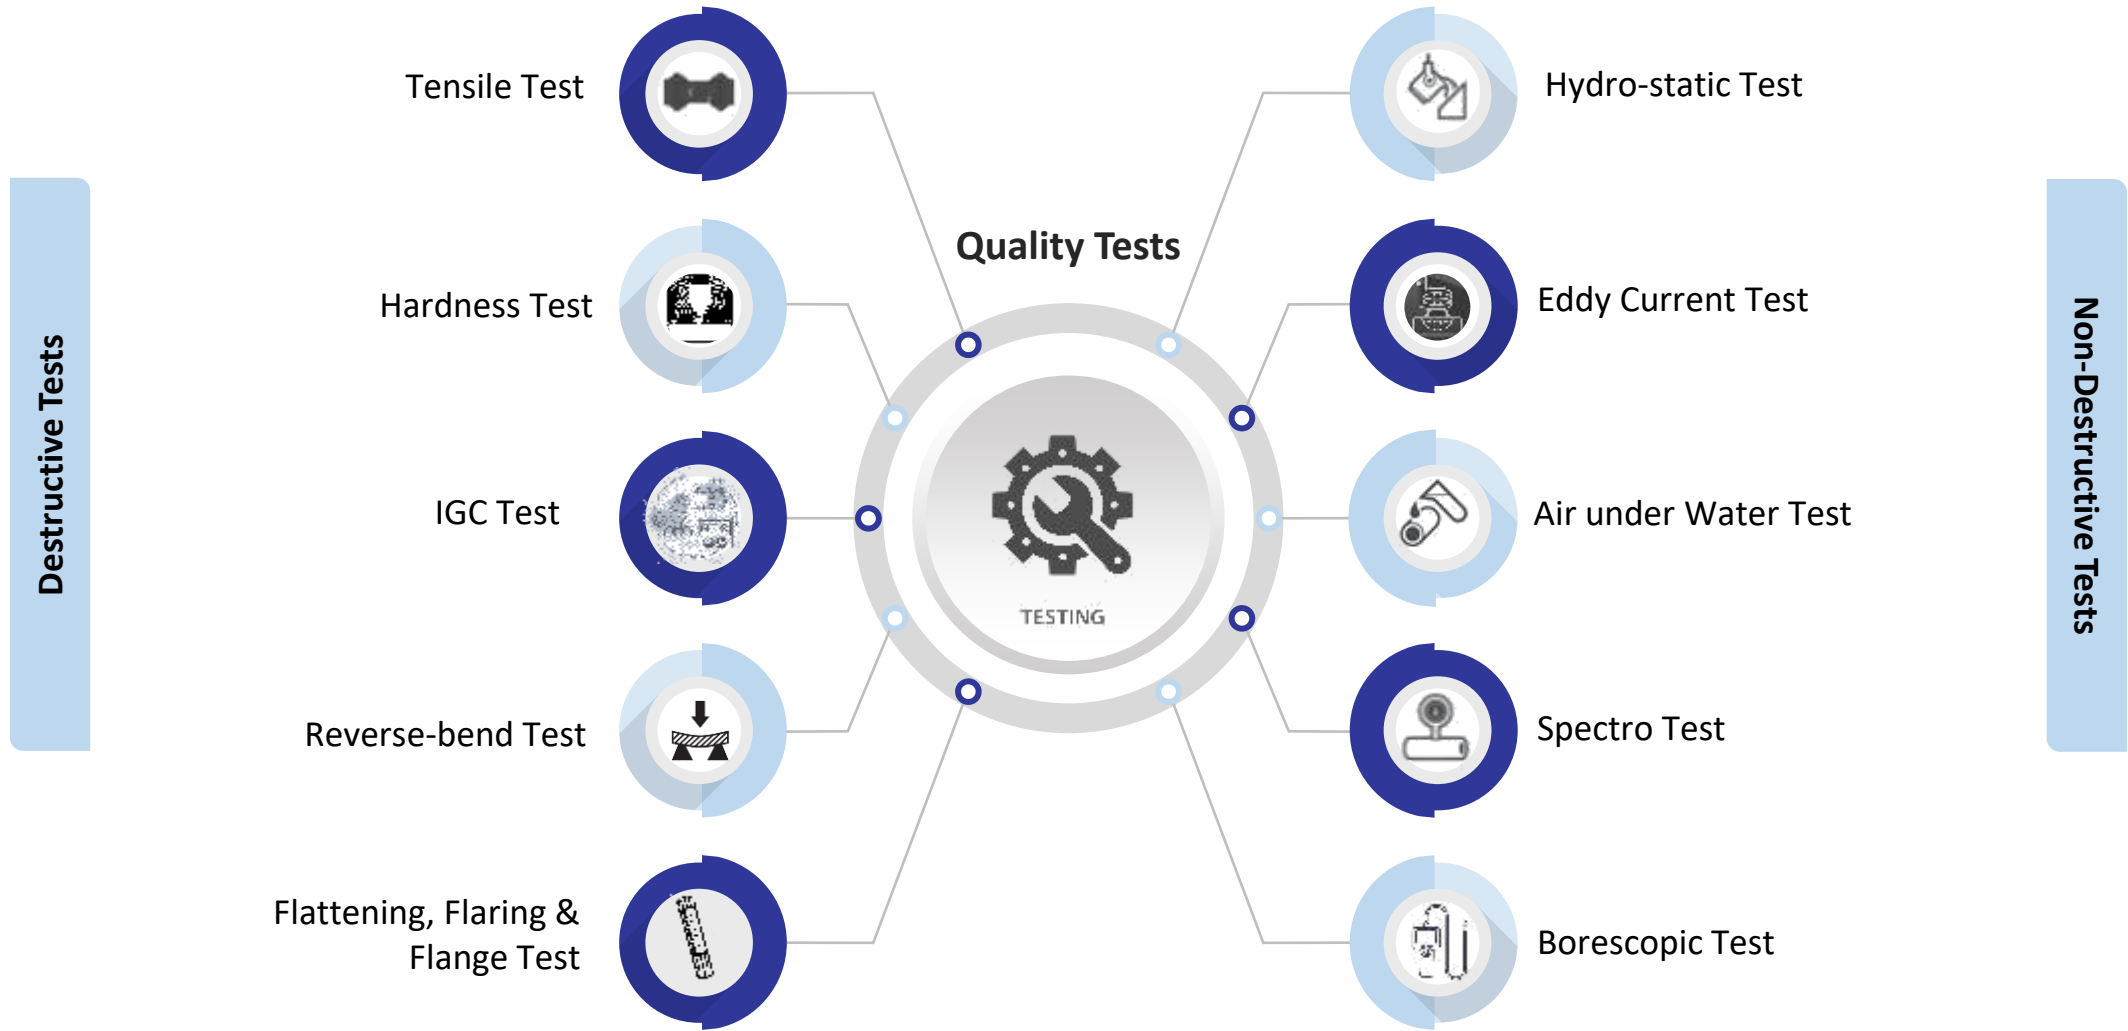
Destructive Tests

Tensile Test

Hardness Test

IGC Test

Reverse-bend Test

Flattening, Flaring & Flange Test

Quality Tests

TESTING

Non-Destructive Tests

Hydro-static Test

Eddy Current Test

Air under Water Test

Spectro Test

Borescopic Test